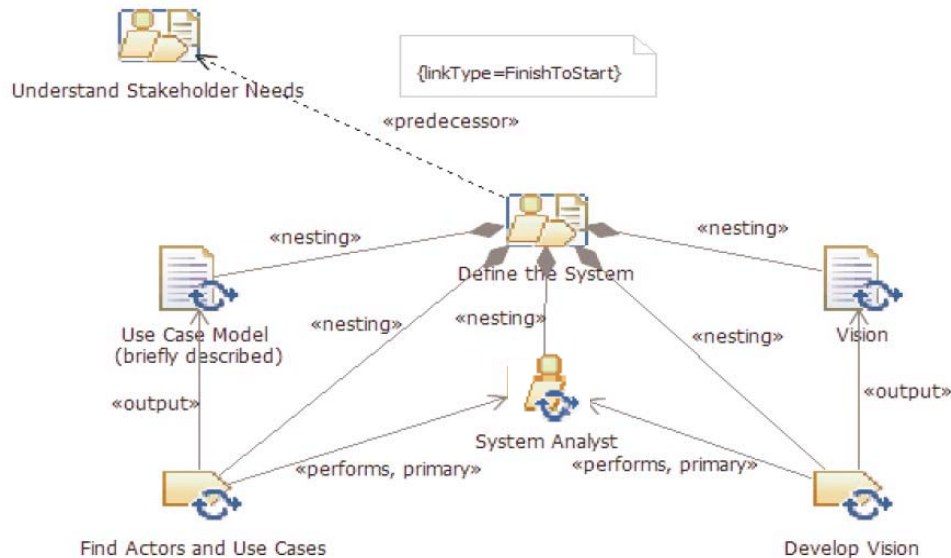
Understand Stakeholder Needs

{linkType=FinishToStart}

«predecessor»

«nesting»

«nesting»

Define the System

Use Case Model (briefly described)

«nesting»

«nesting»

«nesting»

Vision

«output»

System Analyst

«output»

«performs, primary»

«performs, primary»

Find Actors and Use Cases

Develop Vision